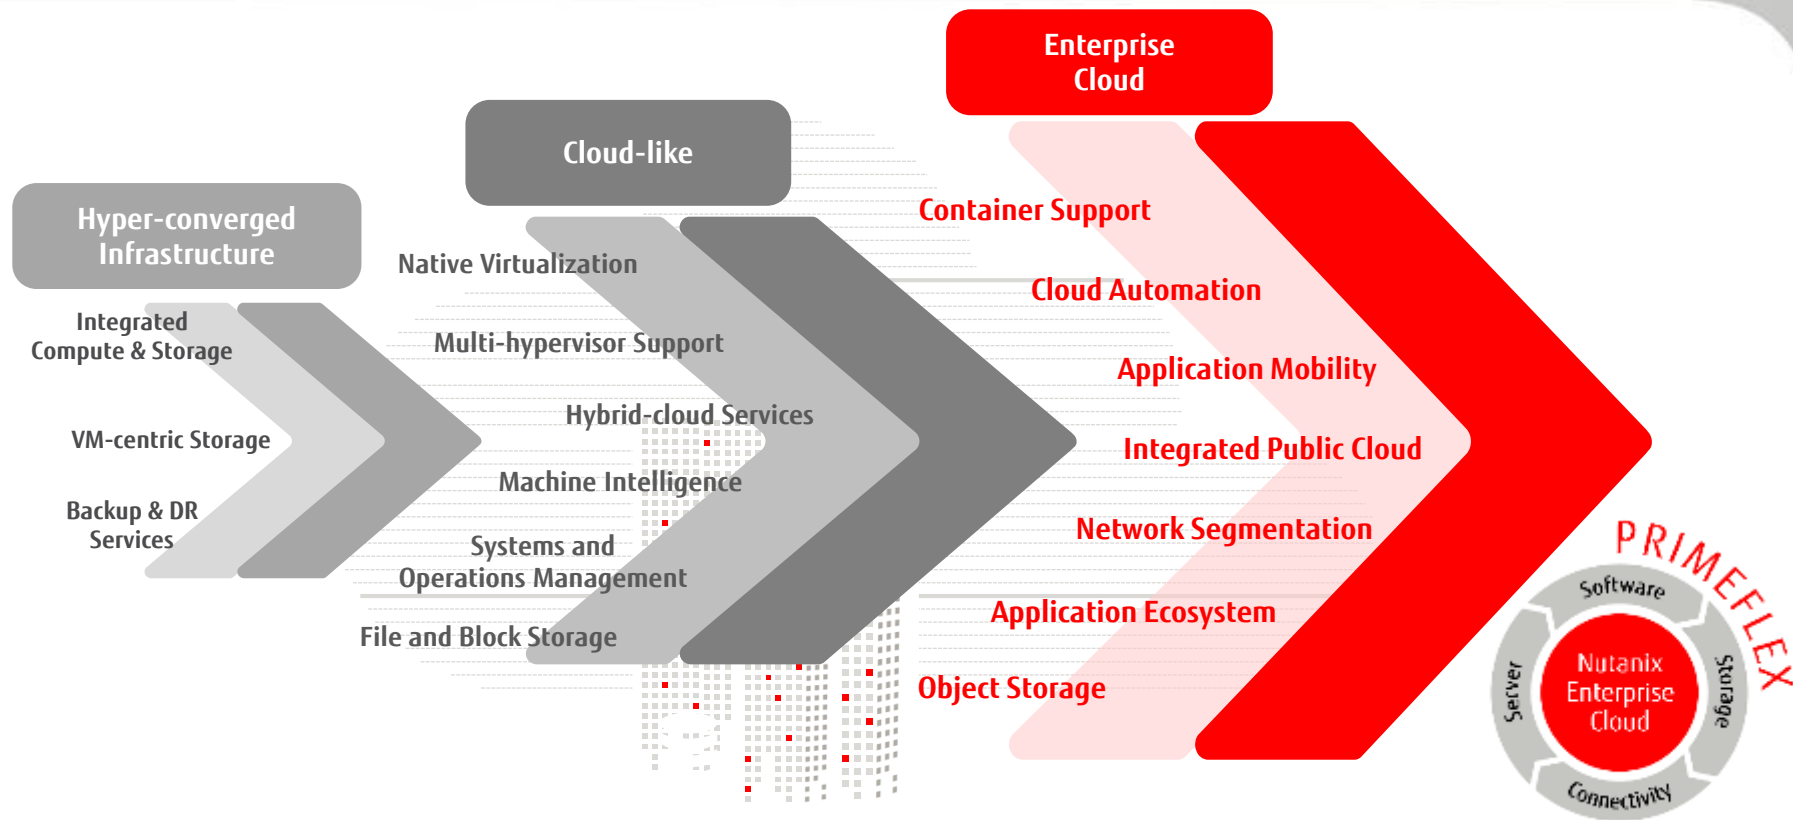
Enterprise Cloud

Cloud-like

Hyper-converged Infrastructure

Integrated Compute & Storage

VM-centric Storage

Backup & DR Services

Native Virtualization

Multi-hypervisor Support

Hybrid-cloud Services

Machine Intelligence

Systems and Operations Management

File and Block Storage

Container Support

Cloud Automation

Application Mobility

Integrated Public Cloud

Network Segmentation

Application Ecosystem

Object Storage

PRIMEFLEX

Software

Storage

Connectivity

Server

Nutanix Enterprise Cloud